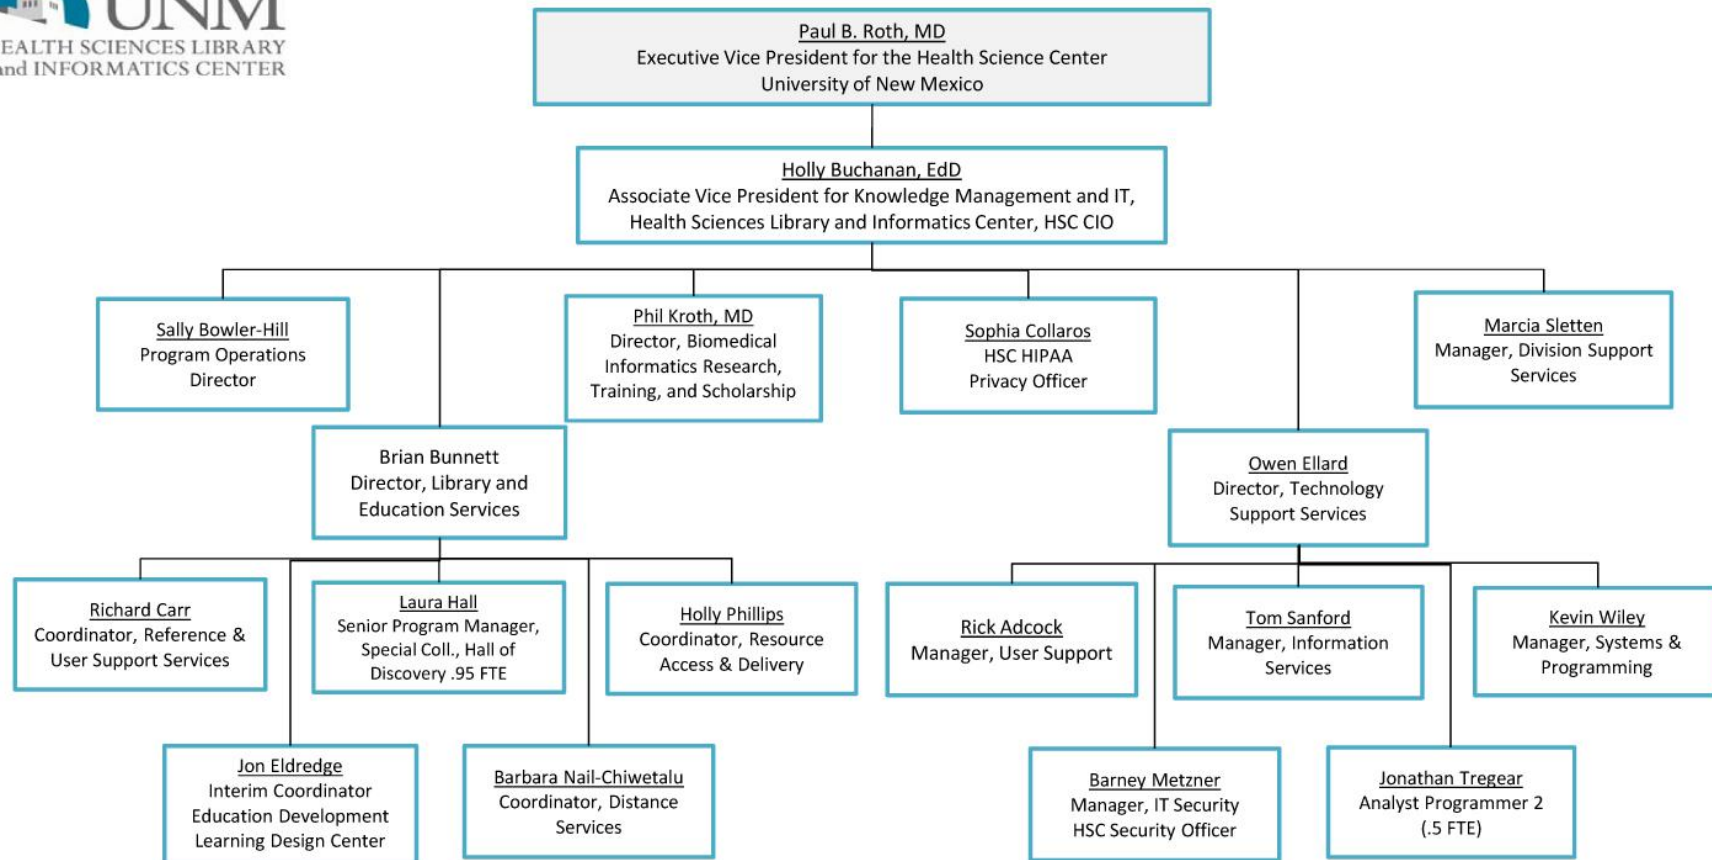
UNM
EALTH SCIENCES LIBRARY
nd INFORMATICS CENTER

Paul B. Roth, MD
Executive Vice President for the Health Science Center
University of New Mexico

Holly Buchanan, EdD
Associate Vice President for Knowledge Management and IT, Health Sciences Library and Informatics Center, HSC CIO

Sally Bowler-Hill
Program Operations Director

Phil Kroth, MD
Director, Biomedical Informatics Research, Training, and Scholarship

Sophia Collaros
HSC HIPAA Privacy Officer

Marcia Sletten
Manager, Division Support Services

Brian Bunnett
Director, Library and Education Services

Owen Ellard
Director, Technology Support Services

Richard Carr
Coordinator, Reference & User Support Services

Laura Hall
Senior Program Manager, Special Coll., Hall of Discovery .95 FTE

Holly Phillips
Coordinator, Resource Access & Delivery

Rick Adcock
Manager, User Support

Tom Sanford
Manager, Information Services

Kevin Wiley
Manager, Systems & Programming

Jon Eldredge
Interim Coordinator Education Development Learning Design Center

Barbara Nail-Chiwetalu
Coordinator, Distance Services

Barney Metzner
Manager, IT Security HSC Security Officer

Jonathan Tregear
Analyst Programmer 2 (.5 FTE)